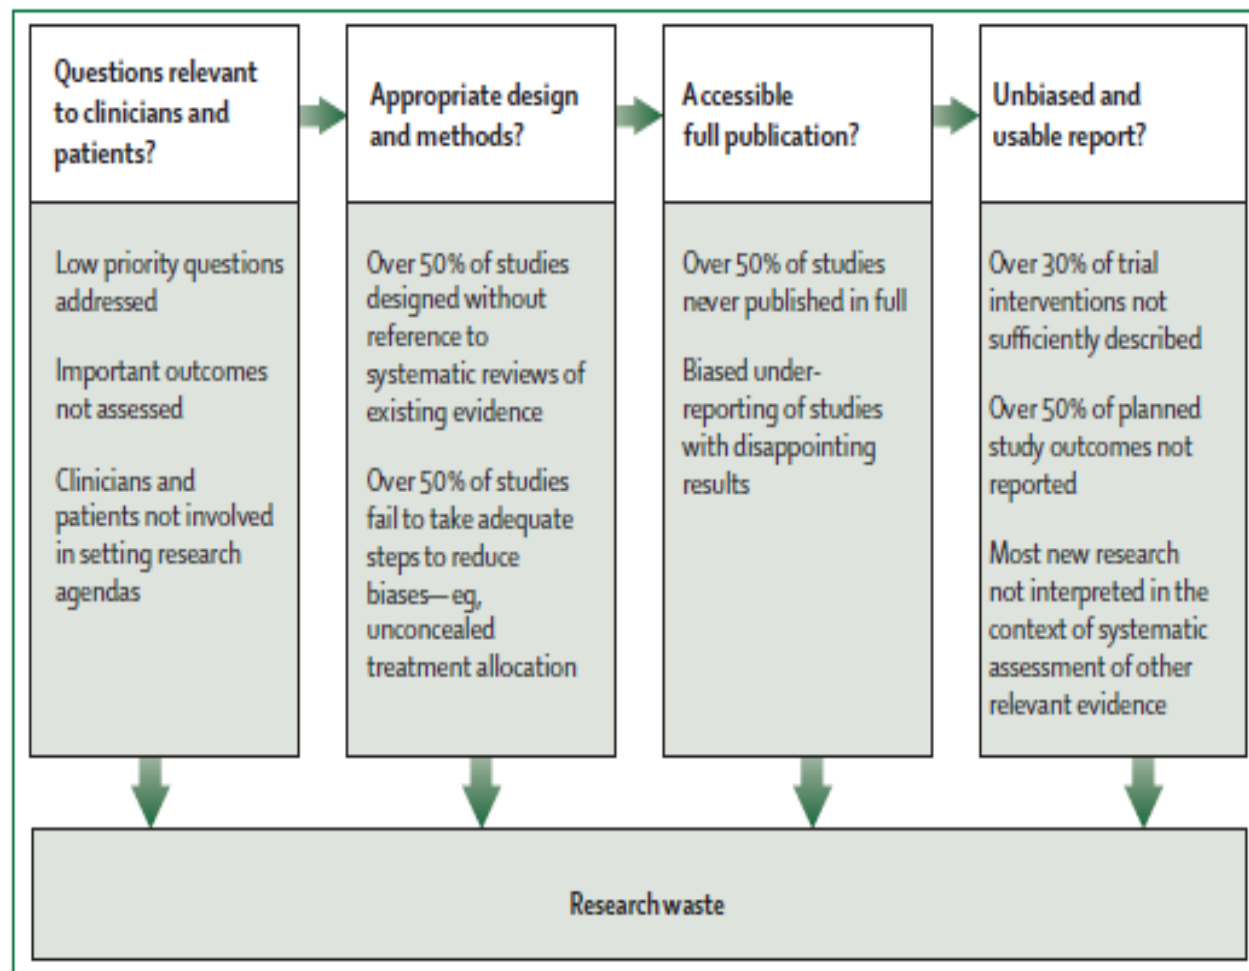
Questions relevant to clinicians and patients?

Low priority questions addressed

Important outcomes not assessed

Clinicians and patients not involved in setting research agendas

Appropriate design and methods?

Over 50% of studies designed without reference to systematic reviews of existing evidence

Over 50% of studies fail to take adequate steps to reduce biases—eg, unconcealed treatment allocation

Accessible full publication?

Over 50% of studies never published in full

Biased under-reporting of studies with disappointing results

Unbiased and usable report?

Over 30% of trial interventions not sufficiently described

Over 50% of planned study outcomes not reported

Most new research not interpreted in the context of systematic assessment of other relevant evidence

Research waste